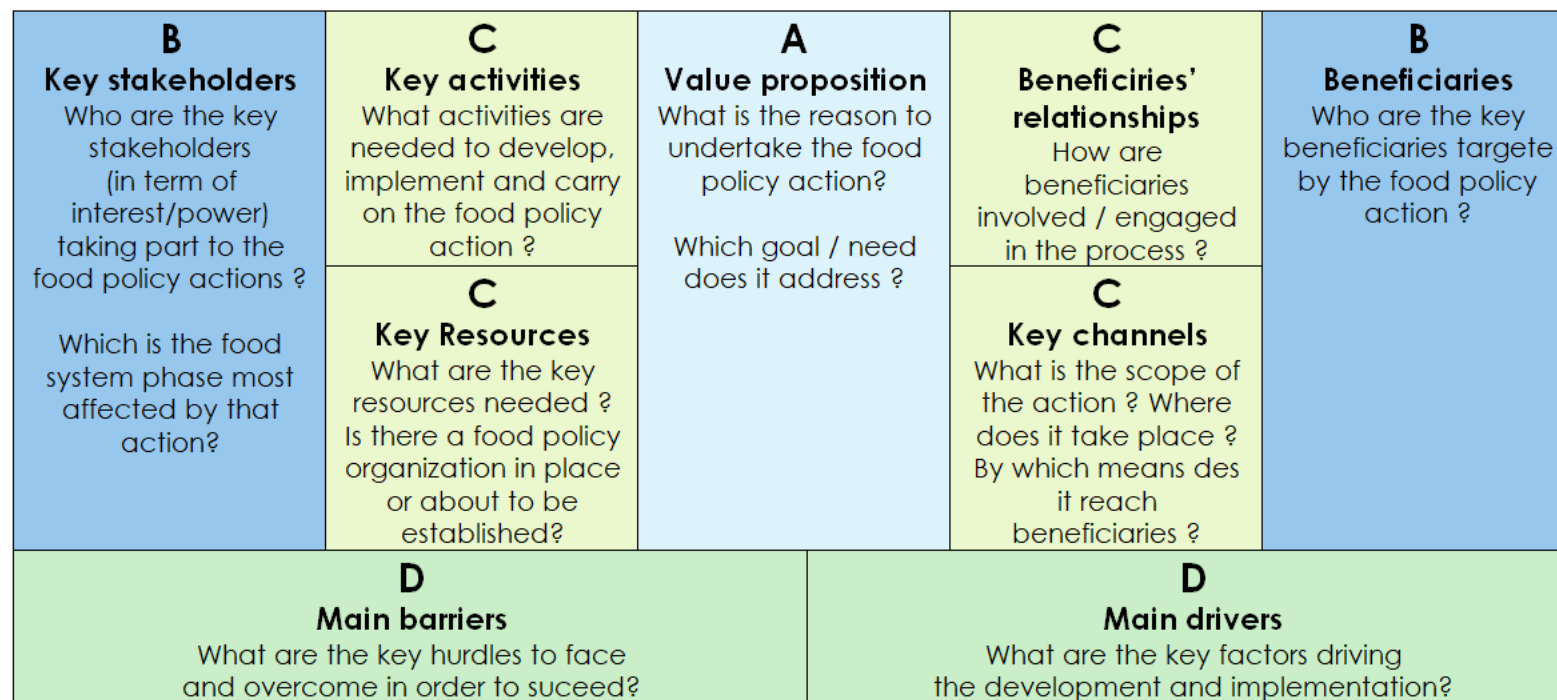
B
**Key stakeholders**
Who are the key stakeholders (in term of interest/power) taking part to the food policy actions ?

Which is the food system phase most affected by that action?

C
**Key activities**
What activities are needed to develop, implement and carry on the food policy action ?

C
**Key Resources**
What are the key resources needed ? Is there a food policy organization in place or about to be established?

A
**Value proposition**
What is the reason to undertake the food policy action?

Which goal / need does it address ?

C
**Beneficiries' relationships**
How are beneficiaries involved / engaged in the process ?

C
**Key channels**
What is the scope of the action ? Where does it take place ? By which means des it reach beneficiaries ?

B
**Beneficiaries**
Who are the key beneficiaries targete by the food policy action ?

D
**Main barriers**
What are the key hurdles to face and overcome in order to suceed?

D
**Main drivers**
What are the key factors driving the development and implementation?